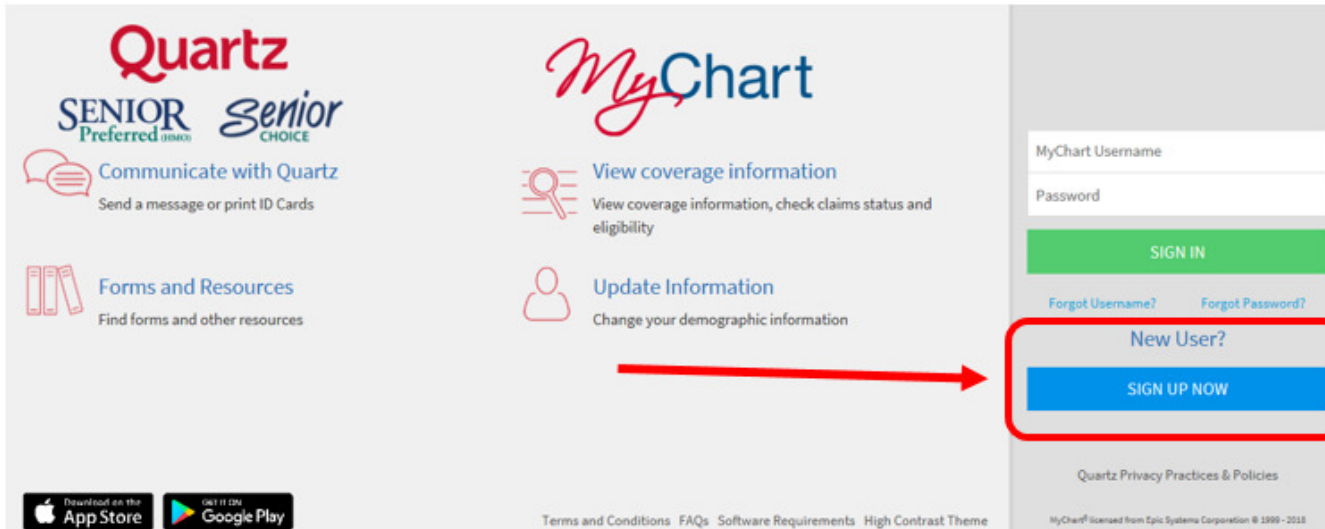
Quartz

SENIOR Preferred (HMO) Senior CHOICE

MyChart

Communicate with Quartz
Send a message or print ID Cards

View coverage information
View coverage information, check claims status and eligibility

Forms and Resources
Find forms and other resources

Update Information
Change your demographic information

MyChart Username

Password

SIGN IN

Forgot Username? Forgot Password?

New User?

SIGN UP NOW

Quartz Privacy Practices & Policies

Download on the App Store

GET IT ON Google Play

Terms and Conditions FAQs Software Requirements High Contrast Theme

MyChart® licensed from Epic Systems Corporation © 1999 - 2018